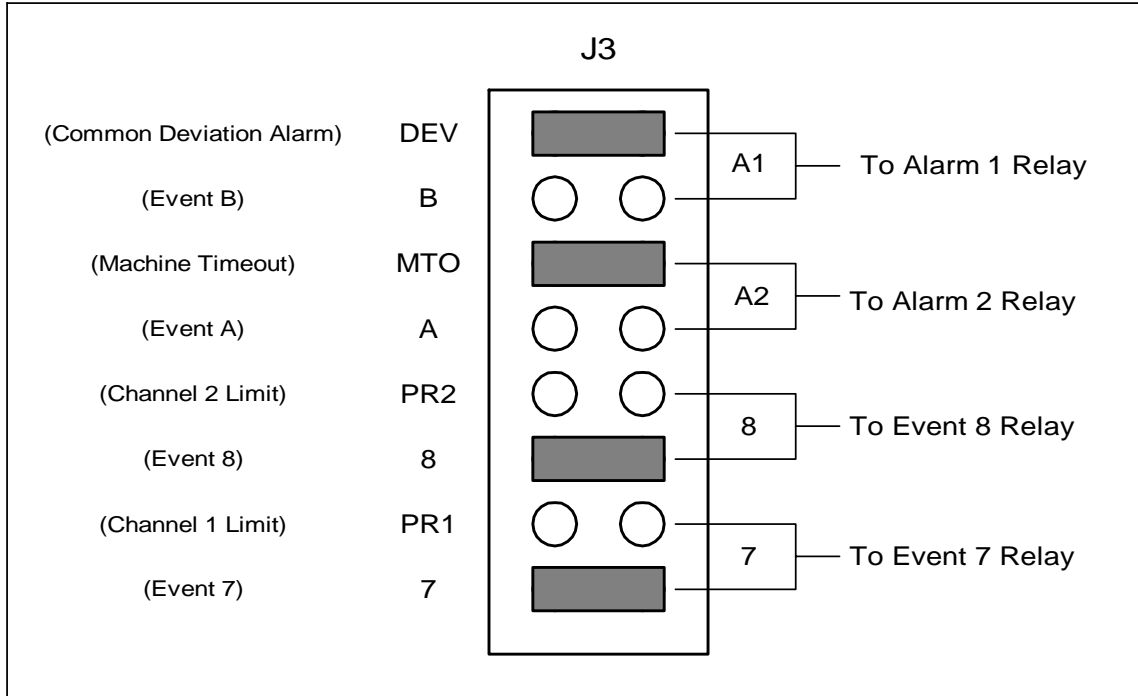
J3

(Common Deviation Alarm) DEV

(Event B) B

(Machine Timeout) MTO

(Event A) A

(Channel 2 Limit) PR2

(Event 8) 8

(Channel 1 Limit) PR1

(Event 7) 7

A1 To Alarm 1 Relay

A2 To Alarm 2 Relay

8 To Event 8 Relay

7 To Event 7 Relay